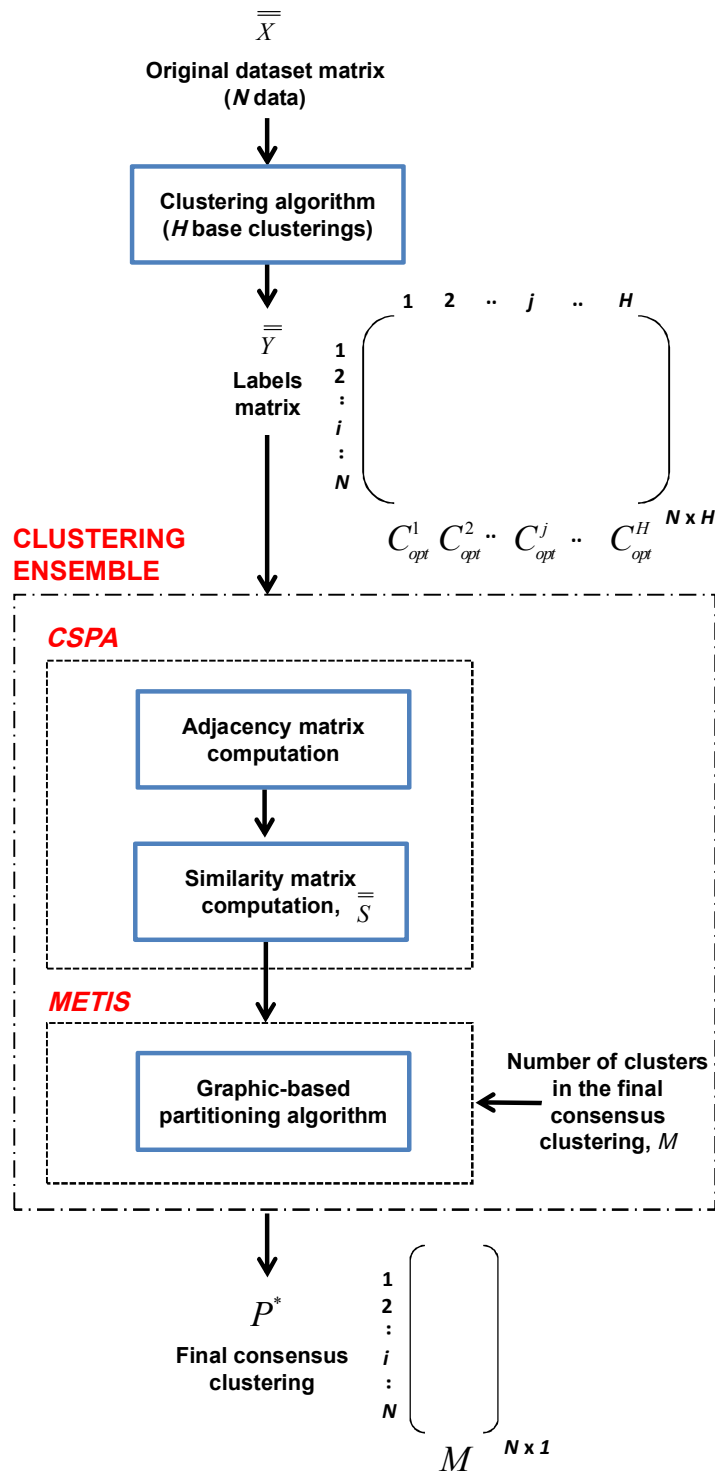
$\overline{\overline{X}}$

Original dataset matrix (*N* data)

Clustering algorithm (*H* base clusterings)

$\overline{\overline{Y}}$

Labels matrix

1 2 .. *j* .. *H*

1
2
:
*i*
:
*N*

$C_{opt}^{1}$ $C_{opt}^{2}$ .. $C_{opt}^{j}$ .. $C_{opt}^{H}$ *N* x *H*

CLUSTERING ENSEMBLE

*CSPA*

Adjacency matrix computation

Similarity matrix computation, $\overline{\overline{S}}$

*METIS*

Graphic-based partitioning algorithm

Number of clusters in the final consensus clustering, $M$

$P^{*}$

Final consensus clustering

1
2
:
*i*
:
*N*

$M$ *N* x *1*